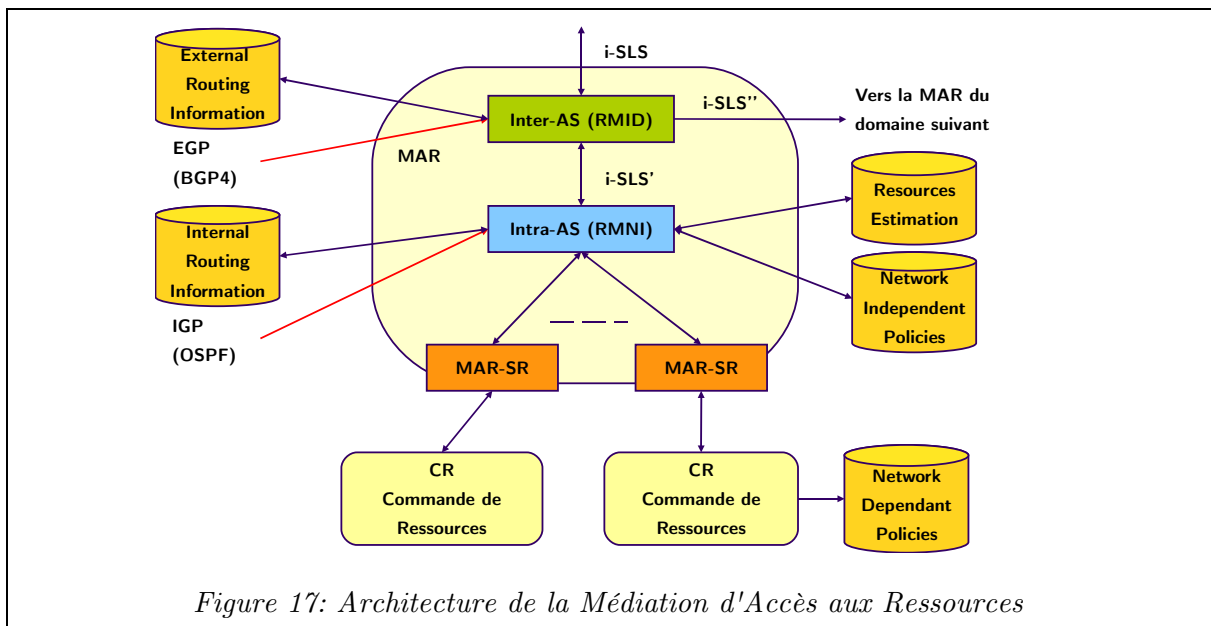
External Routing Information

i-SLS

Inter-AS (RMID)

i-SLS''

Vers la MAR du domaine suivant

EGP (BGP4)

MAR

i-SLS'

Resources Estimation

Internal Routing Information

Intra-AS (RMNI)

Network Independent Policies

IGP (OSPF)

MAR-SR

MAR-SR

CR Commande de Ressources

CR Commande de Ressources

Network Dependant Policies

Figure 17: Architecture de la Médiation d'Accès aux Ressources